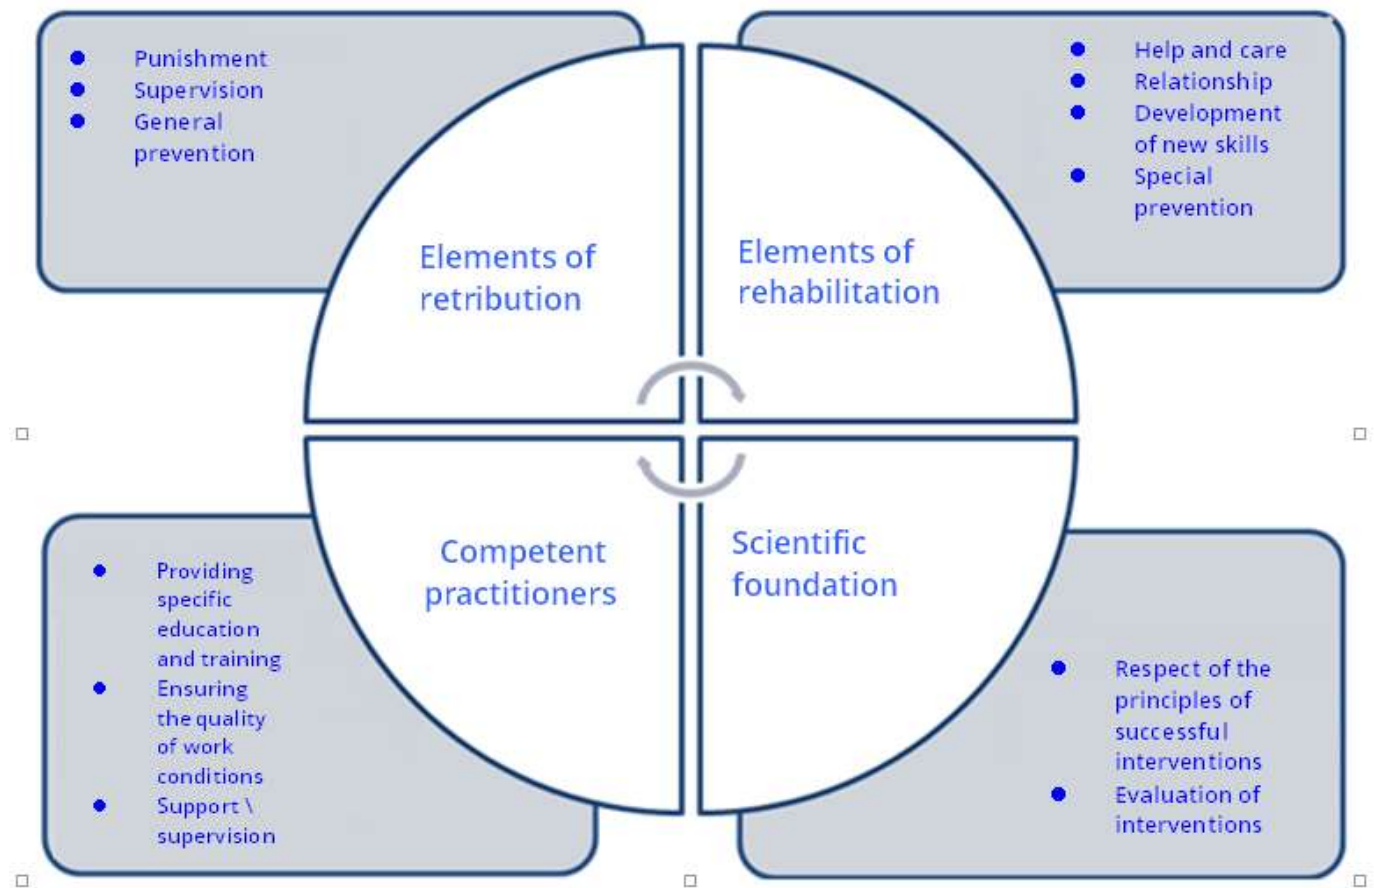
- Punishment
- Supervision
- General prevention

- Help and care
- Relationship
- Development of new skills
- Special prevention

Elements of retribution

Elements of rehabilitation

Competent practitioners

Scientific foundation

- Providing specific education and training
- Ensuring the quality of work conditions
- Support \ supervision

- Respect of the principles of successful interventions
- Evaluation of interventions